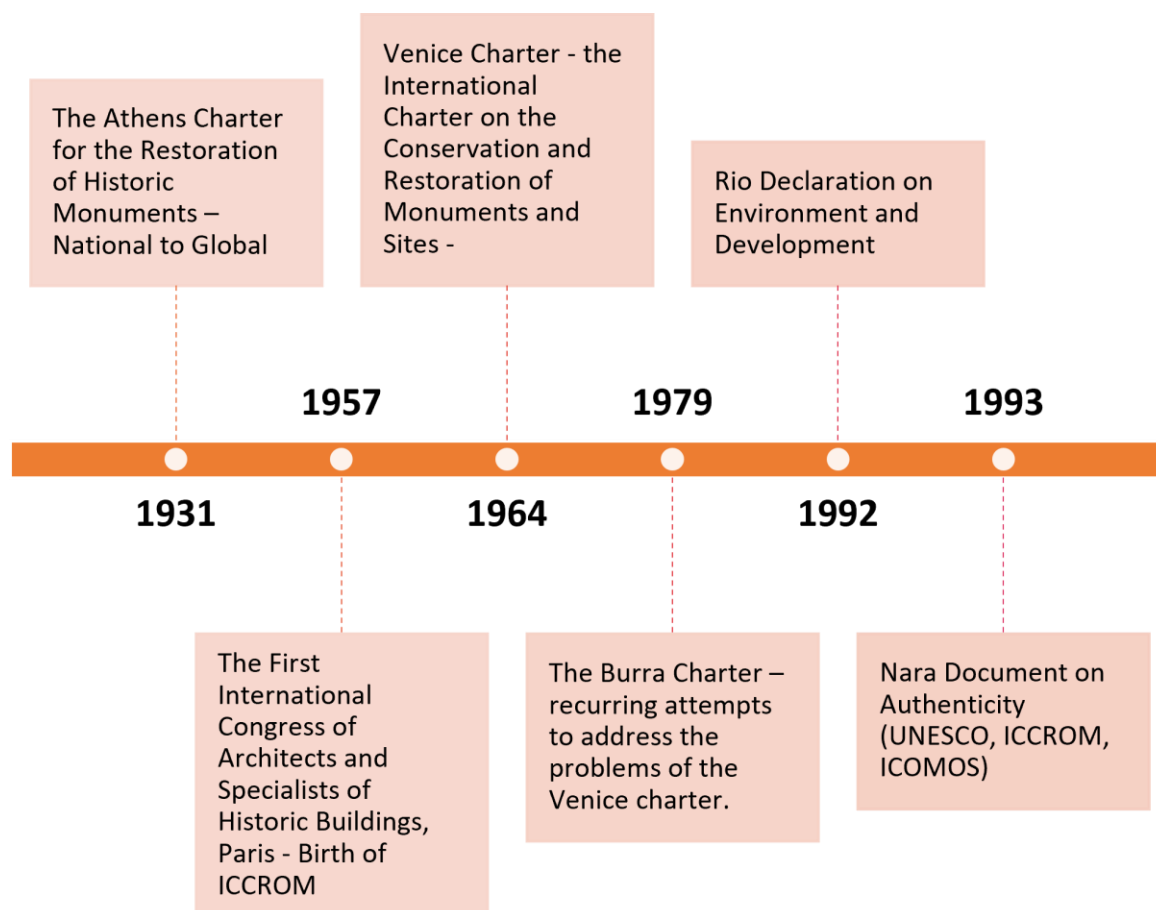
The Athens Charter for the Restoration of Historic Monuments – National to Global

Venice Charter - the International Charter on the Conservation and Restoration of Monuments and Sites -

Rio Declaration on Environment and Development

1957

1979

1993

1931

1964

1992

The First International Congress of Architects and Specialists of Historic Buildings, Paris - Birth of ICCROM

The Burra Charter – recurring attempts to address the problems of the Venice charter.

Nara Document on Authenticity (UNESCO, ICCROM, ICOMOS)